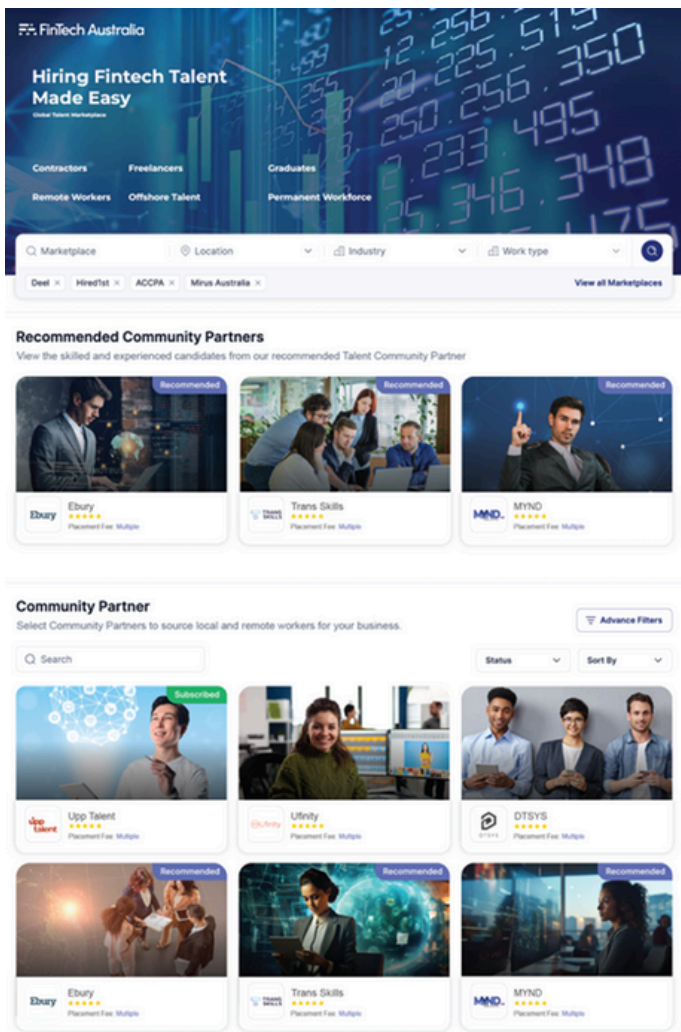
FinTech Australia

Hiring Fintech Talent Made Easy

Global Talent Marketplace

Contractors Freelancers Graduates

Remote Workers Offshore Talent Permanent Workforce

Marketplace Location Industry Work type

Deel × Hired1st × ACCPA × Mirus Australia ×

View all Marketplaces

Recommended Community Partners

View the skilled and experienced candidates from our recommended Talent Community Partner

Recommended

Ebury
Ebury
★★★★★
Placement Fee: Multiple

Recommended

TRANS SKILLS
Trans Skills
★★★★★
Placement Fee: Multiple

Recommended

MYND
MYND
★★★★★
Placement Fee: Multiple

Community Partner

Select Community Partners to source local and remote workers for your business.

Advance Filters

Search

Status Sort By

Subscribed

Upp Talent
Upp Talent
★★★★★
Placement Fee: Multiple

Ufinity
Ufinity
★★★★★
Placement Fee: Multiple

DTSYS
DTSYS
★★★★★
Placement Fee: Multiple

Recommended

Ebury
Ebury
★★★★★
Placement Fee: Multiple

Recommended

TRANS SKILLS
Trans Skills
★★★★★
Placement Fee: Multiple

Recommended

MYND
MYND
★★★★★
Placement Fee: Multiple